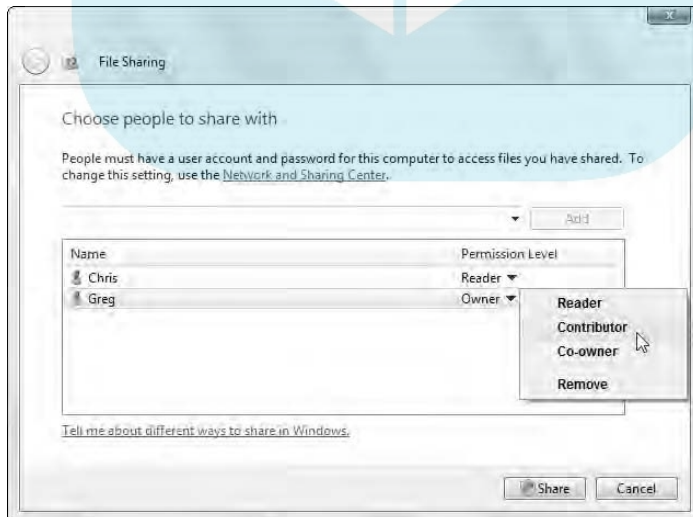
File Sharing

Choose people to share with

People must have a user account and password for this computer to access files you have shared. To change this setting, use the Network and Sharing Center.

Add

| Name | Permission Level |
|---|---|
| Chris | Reader |
| Greg | Owner |

Reader
Contributor
Co-owner
Remove

Tell me about different ways to share in Windows.

Share
Cancel